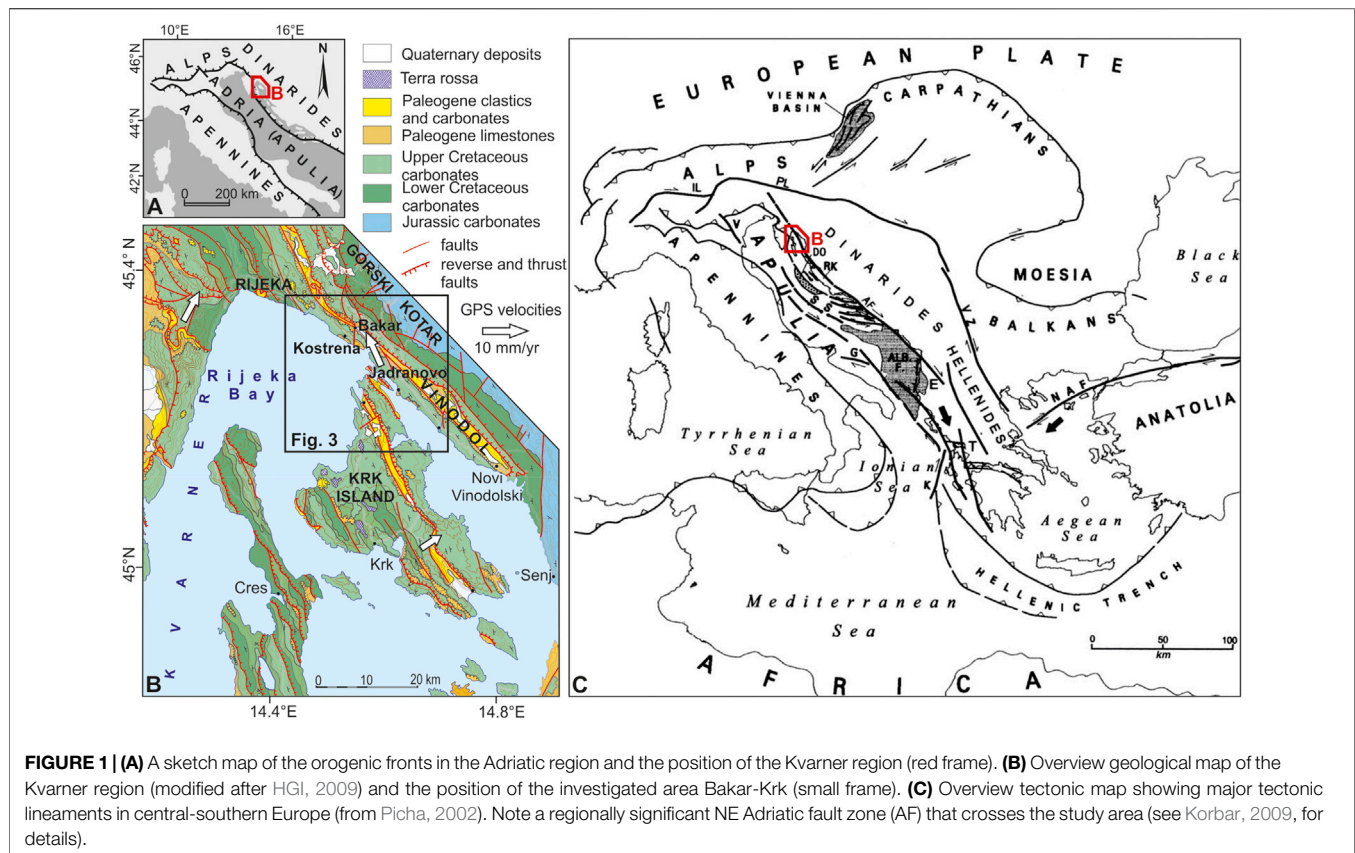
10°E 16°E
46°N
44°N
42°N
N
ALPS DINARIDES
B
ADRIA (APULIA)
APENNINES
0 200 km
A

Quaternary deposits
Terra rossa
Paleogene clastics and carbonates
Paleogene limestones
Upper Cretaceous carbonates
Lower Cretaceous carbonates
Jurassic carbonates
faults
reverse and thrust faults
GPS velocities
10 mm/yr

45.4° N
RIJEKA
GORSKI KOTAR
Bakar
Kostrena
Jadranovo
VINODOL
Rijeka Bay
KVARNER
Fig. 3
KRK ISLAND
Novi Vinodolski
Krk
Senj
Cres
45°N
0 10 20 km
B
14.4°E 14.8°E

EUROPEAN PLATE
VIENNA BASIN
CARPATHIANS
ALPS
IL
PL
APULIA
B
DO
RK
DINARIDES
MOESIA
Black Sea
APENNINES
AF
S
VZ
BALKANS
G
ALB. F.
E
HELLENIDES
NAF
ANATOLIA
Tyrrhenian Sea
Ionian Sea
K
T
Aegean Sea
HELLENIC TRENCH
Mediterranean Sea
0 50 100 km
C
AFRICA

FIGURE 1 | (A) A sketch map of the orogenic fronts in the Adriatic region and the position of the Kvarner region (red frame). (B) Overview geological map of the Kvarner region (modified after HGI, 2009) and the position of the investigated area Bakar-Krk (small frame). (C) Overview tectonic map showing major tectonic lineaments in central-southern Europe (from Picha, 2002). Note a regionally significant NE Adriatic fault zone (AF) that crosses the study area (see Korbar, 2009, for details).